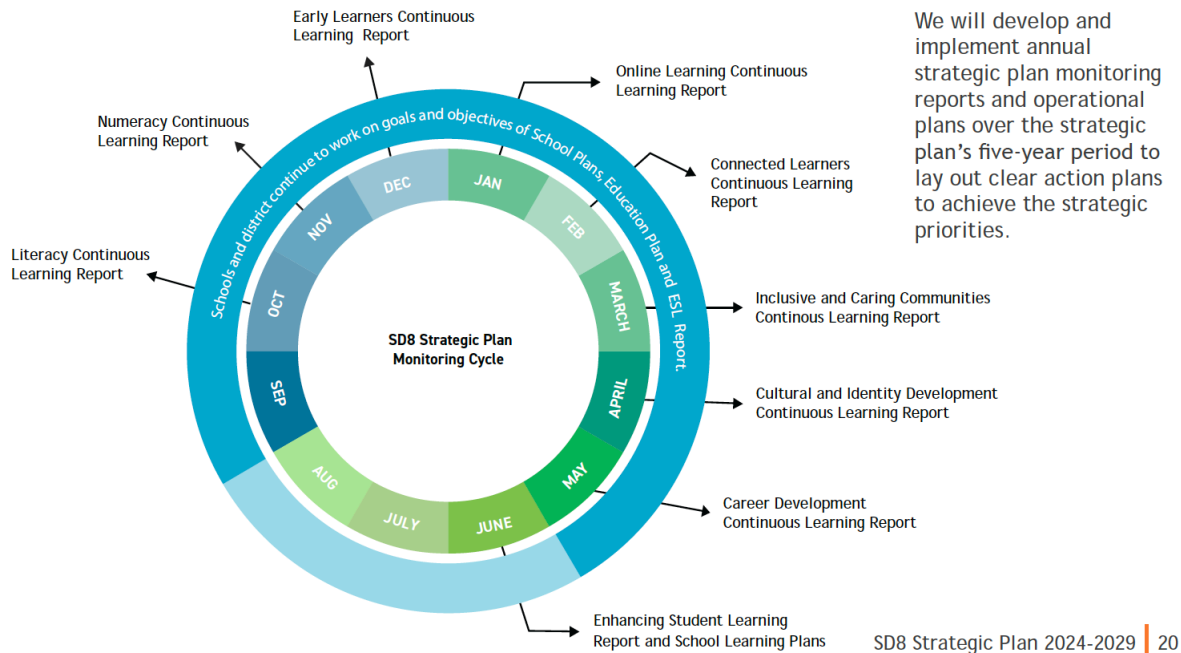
Early Learners Continuous Learning Report

Online Learning Continuous Learning Report

Numeracy Continuous Learning Report

Connected Learners Continuous Learning Report

Literacy Continuous Learning Report

Inclusive and Caring Communities Continous Learning Report

Cultural and Identity Development Continuous Learning Report

Career Development Continuous Learning Report

Enhancing Student Learning Report and School Learning Plans

Schools and district continue to work on goals and objectives of School Plans, Education Plan and ESL Report.

JAN
FEB
MARCH
APRIL
MAY
JUNE
JULY
AUG
SEP
OCT
NOV
DEC

SD8 Strategic Plan Monitoring Cycle

We will develop and implement annual strategic plan monitoring reports and operational plans over the strategic plan's five-year period to lay out clear action plans to achieve the strategic priorities.

SD8 Strategic Plan 2024-2029 | 20